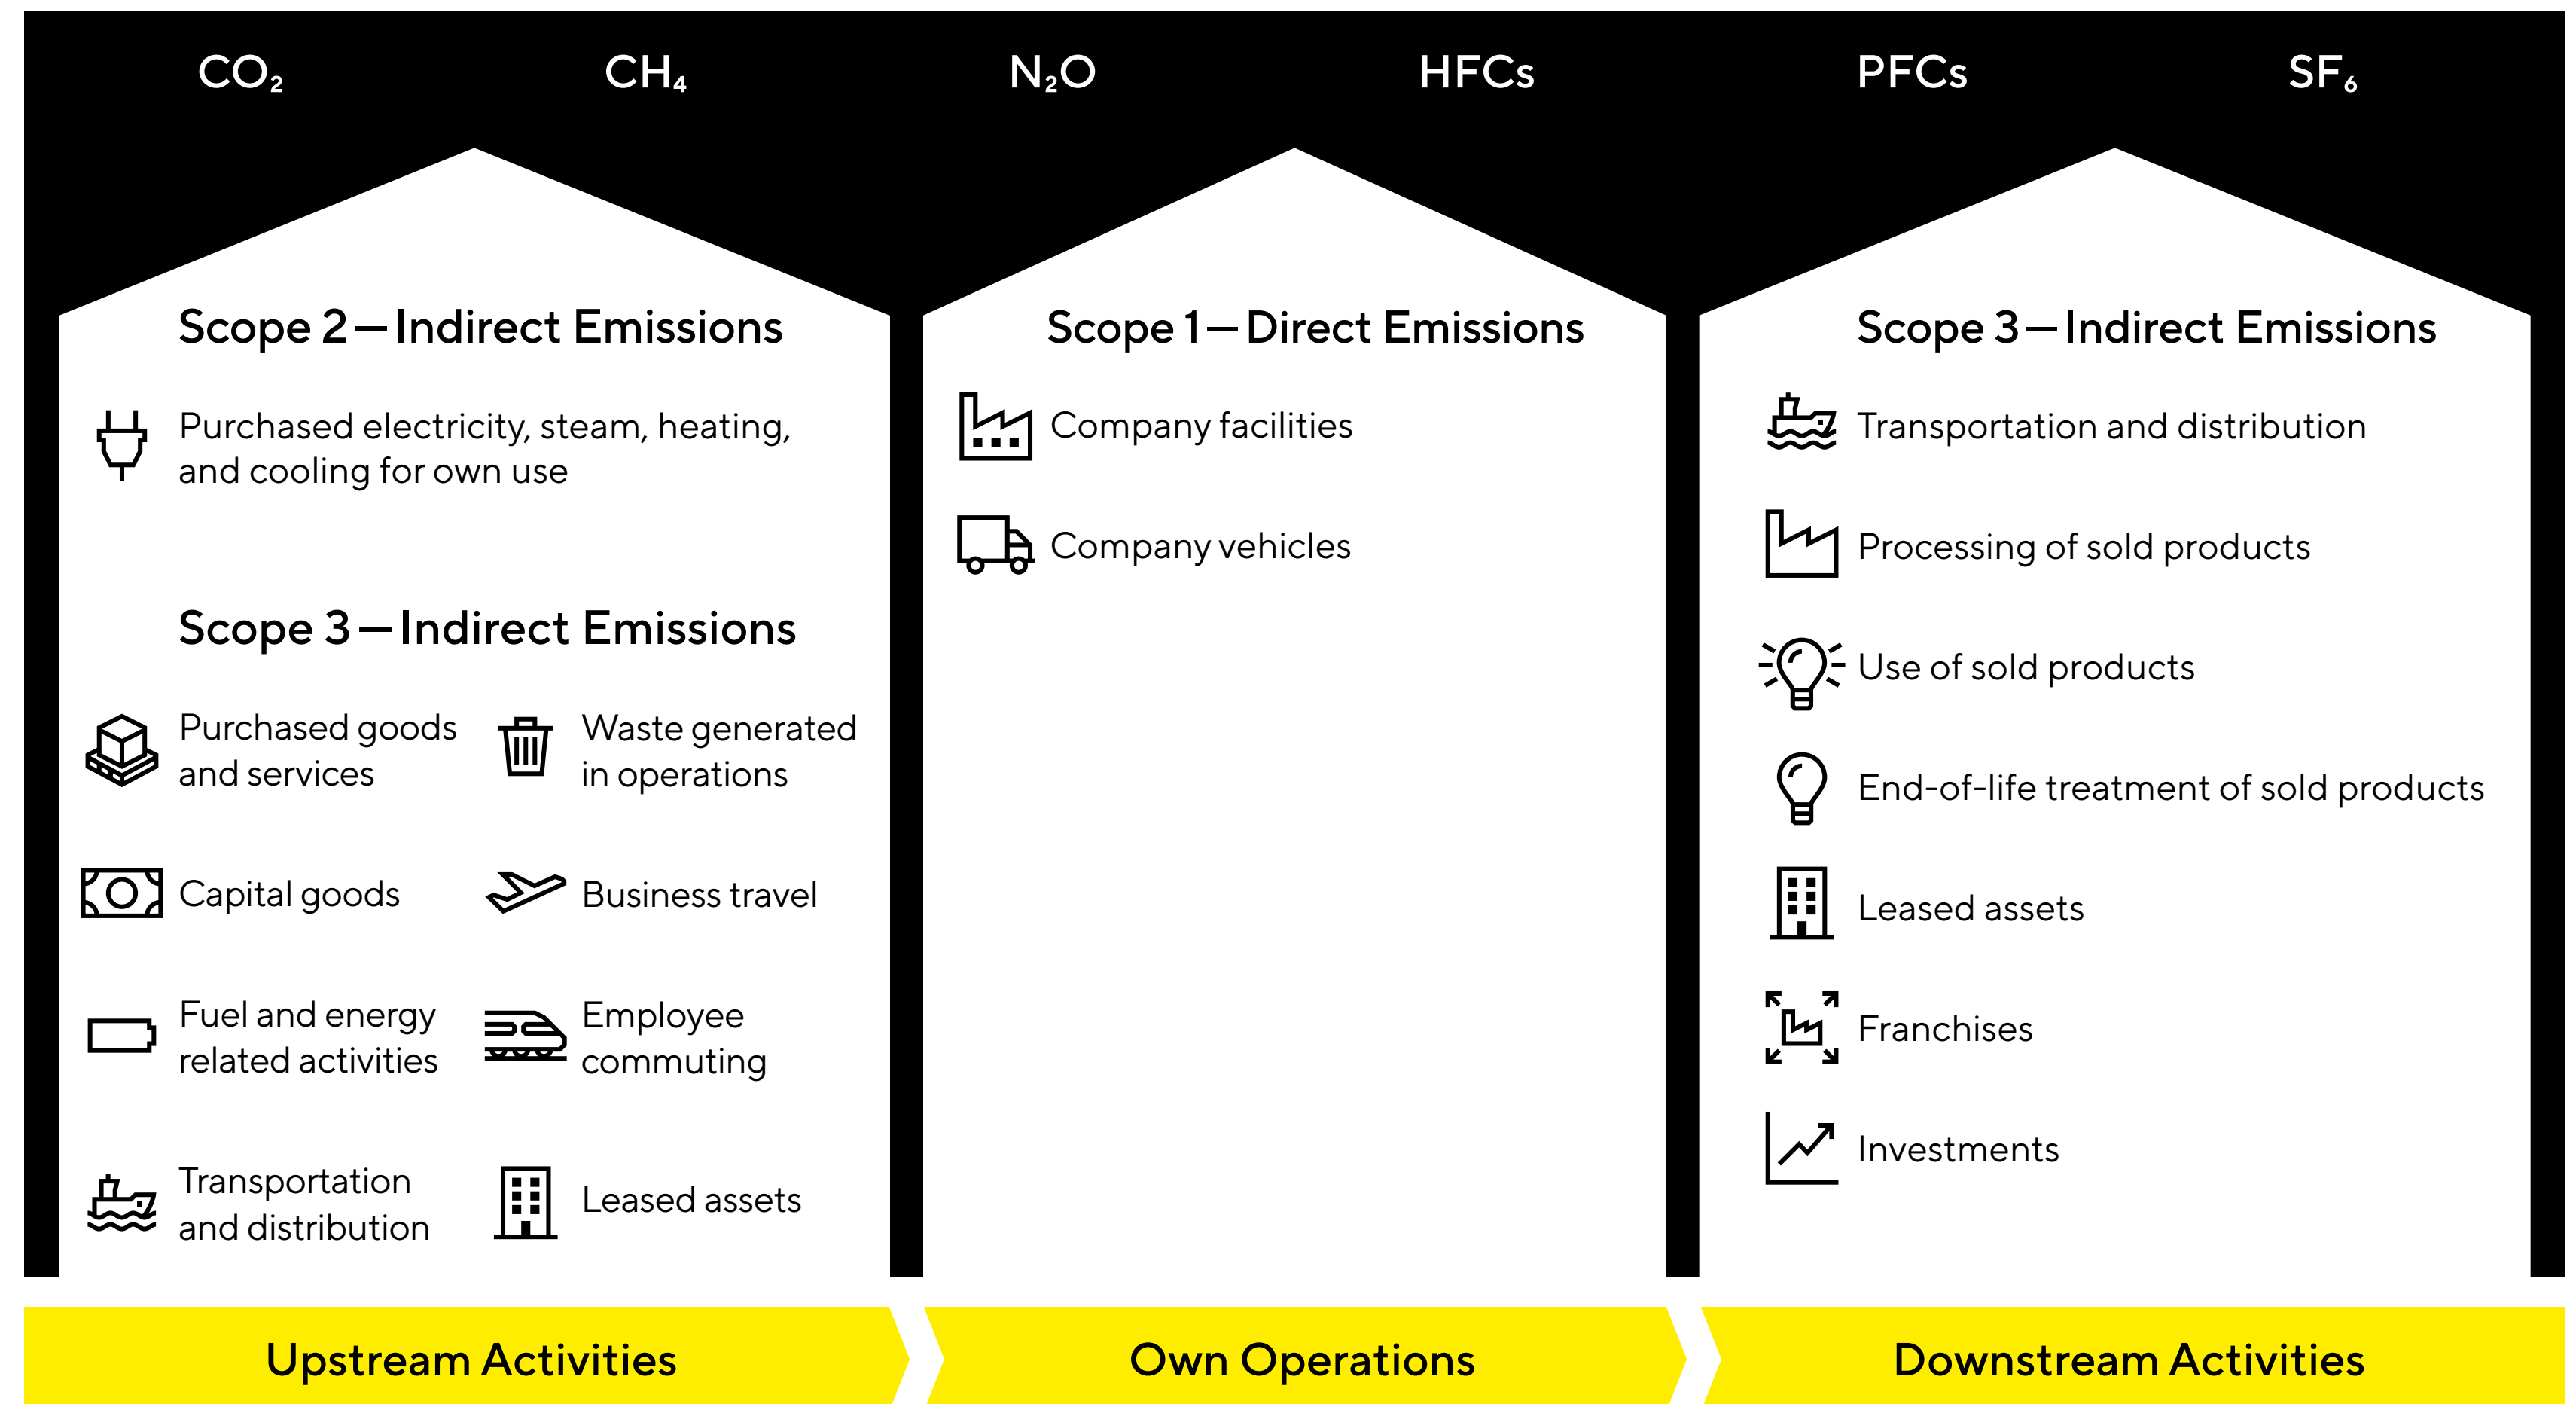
$CO_2$ $CH_4$ $N_2O$ HFCs PFCs $SF_6$

Scope 2 — Indirect Emissions

Purchased electricity, steam, heating, and cooling for own use

Scope 3 — Indirect Emissions

Purchased goods and services

Waste generated in operations

Capital goods

Business travel

Fuel and energy related activities

Employee commuting

Transportation and distribution

Leased assets

Scope 1 — Direct Emissions

Company facilities

Company vehicles

Scope 3 — Indirect Emissions

Transportation and distribution

Processing of sold products

Use of sold products

End-of-life treatment of sold products

Leased assets

Franchises

Investments

Upstream Activities

Own Operations

Downstream Activities